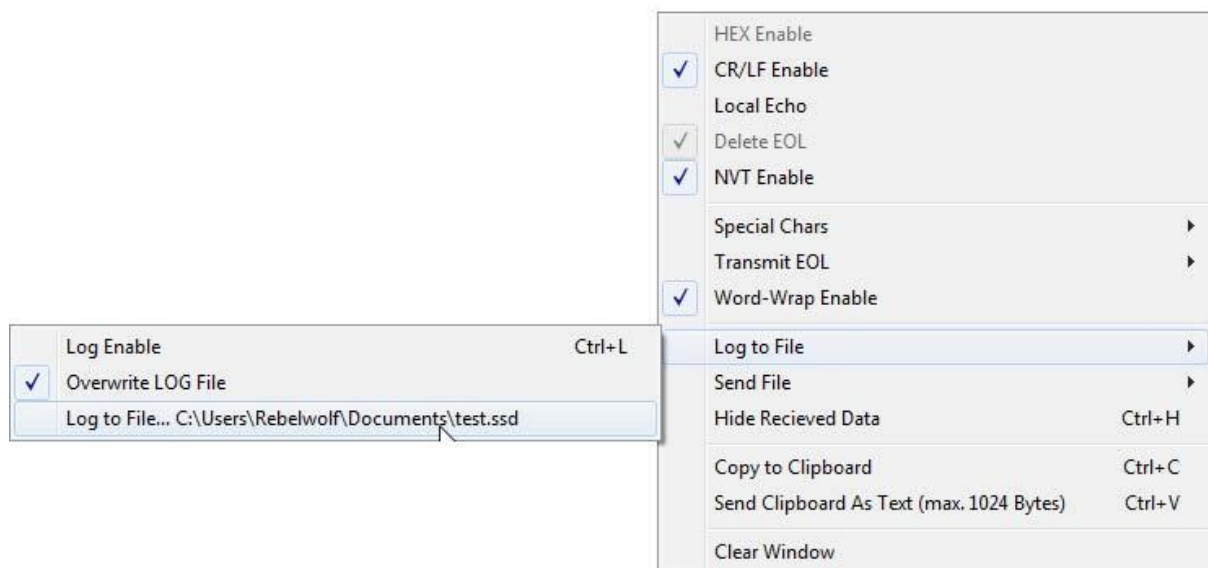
HEX Enable
✓ CR/LF Enable
Local Echo
✓ Delete EOL
✓ NVT Enable
Special Chars ▸
Transmit EOL ▸
✓ Word-Wrap Enable
Log to File ▸
Send File ▸
Hide Recieved Data Ctrl+H
Copy to Clipboard Ctrl+C
Send Clipboard As Text (max. 1024 Bytes) Ctrl+V
Clear Window

Log Enable Ctrl+L
✓ Overwrite LOG File
Log to File... C:\Users\Rebelwolf\Documents\test.ssd